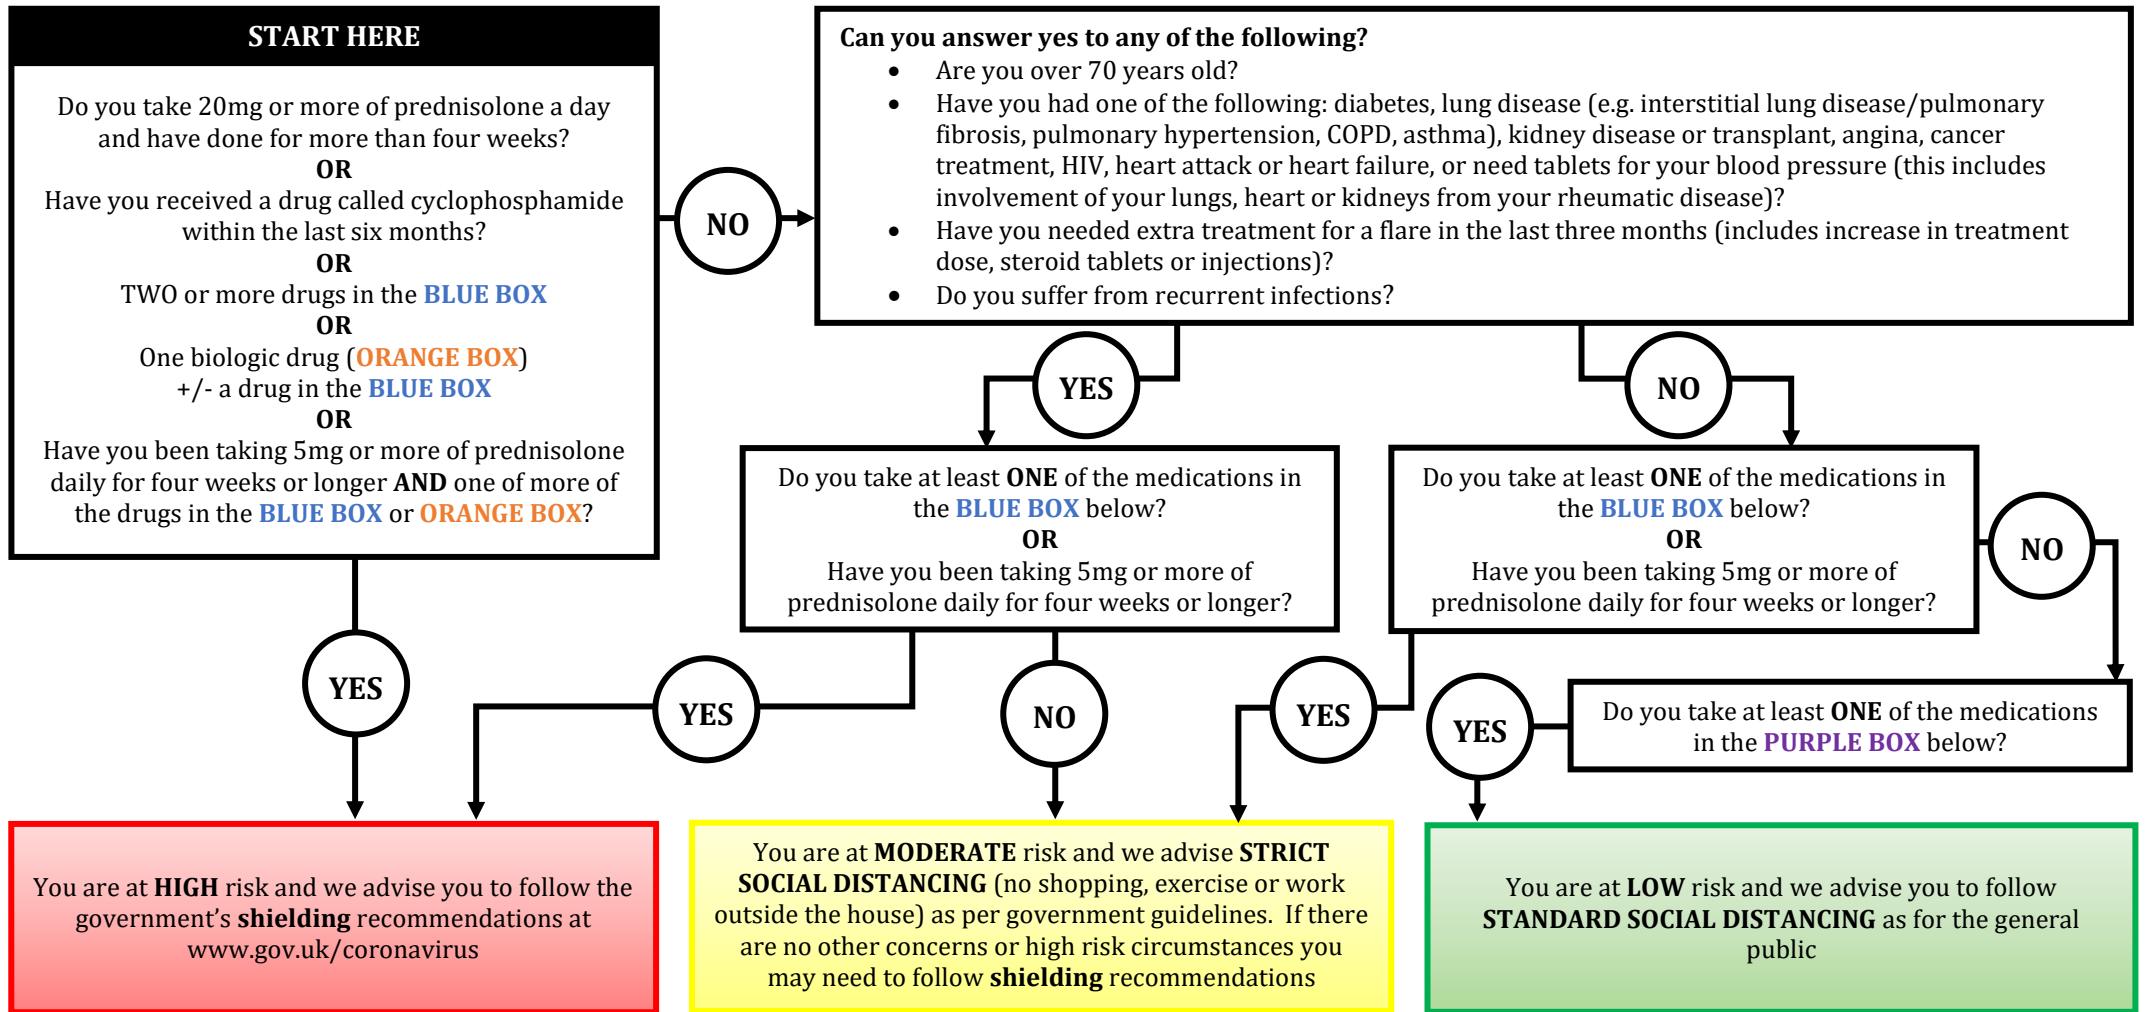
START HERE

Do you take 20mg or more of prednisolone a day and have done for more than four weeks?
OR
Have you received a drug called cyclophosphamide within the last six months?
OR
TWO or more drugs in the BLUE BOX
OR
One biologic drug (ORANGE BOX) +/- a drug in the BLUE BOX
OR
Have you been taking 5mg or more of prednisolone daily for four weeks or longer AND one of more of the drugs in the BLUE BOX or ORANGE BOX?

NO

Can you answer yes to any of the following?
- Are you over 70 years old?
- Have you had one of the following: diabetes, lung disease (e.g. interstitial lung disease/pulmonary fibrosis, pulmonary hypertension, COPD, asthma), kidney disease or transplant, angina, cancer treatment, HIV, heart attack or heart failure, or need tablets for your blood pressure (this includes involvement of your lungs, heart or kidneys from your rheumatic disease)?
- Have you needed extra treatment for a flare in the last three months (includes increase in treatment dose, steroid tablets or injections)?
- Do you suffer from recurrent infections?

YES

NO

Do you take at least ONE of the medications in the BLUE BOX below?
OR
Have you been taking 5mg or more of prednisolone daily for four weeks or longer?

Do you take at least ONE of the medications in the BLUE BOX below?
OR
Have you been taking 5mg or more of prednisolone daily for four weeks or longer?

NO

YES

YES

NO

YES

YES

Do you take at least ONE of the medications in the PURPLE BOX below?

You are at HIGH risk and we advise you to follow the government's shielding recommendations at www.gov.uk/coronavirus

You are at MODERATE risk and we advise STRICT SOCIAL DISTANCING (no shopping, exercise or work outside the house) as per government guidelines. If there are no other concerns or high risk circumstances you may need to follow shielding recommendations

You are at LOW risk and we advise you to follow STANDARD SOCIAL DISTANCING as for the general public